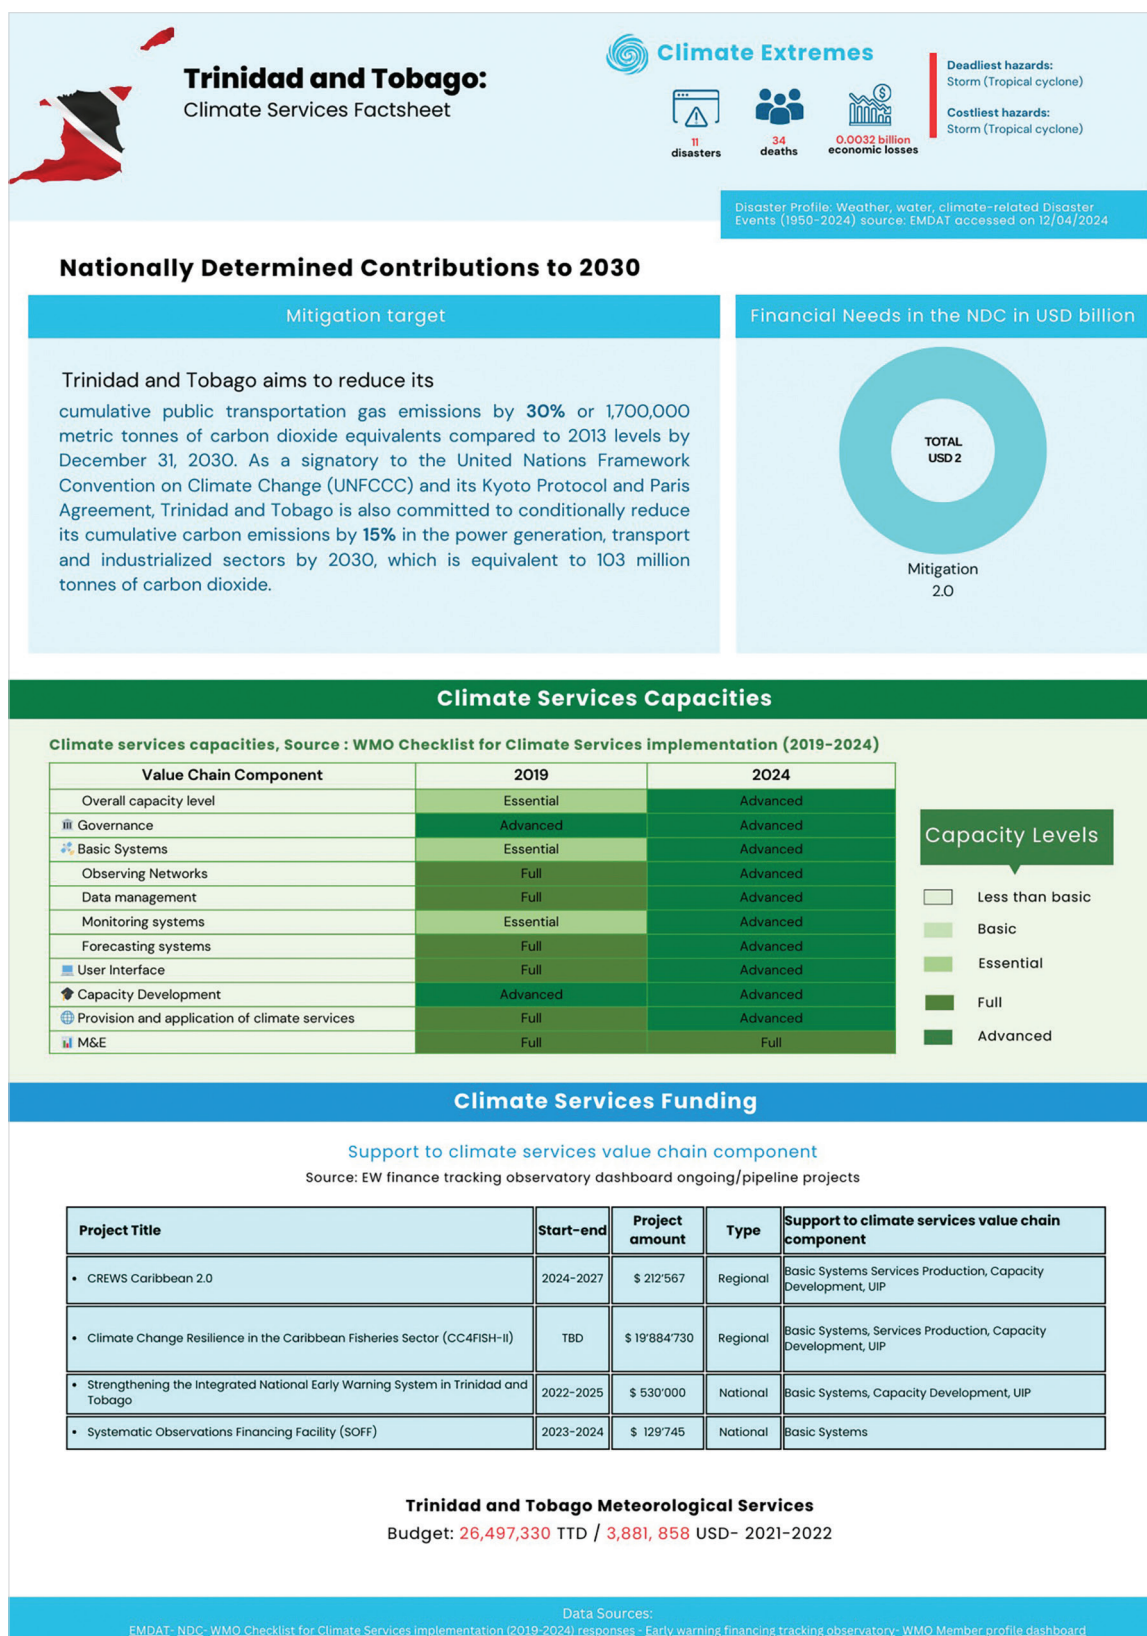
Trinidad and Tobago:
Climate Services Factsheet

Climate Extremes

11 disasters

34 deaths

0.0032 billion economic losses

Deadliest hazards:
Storm (Tropical cyclone)

Costliest hazards:
Storm (Tropical cyclone)

Disaster Profile: Weather, water, climate-related Disaster Events (1950-2024) source: EMDAT accessed on 12/04/2024

Nationally Determined Contributions to 2030

Mitigation target

Trinidad and Tobago aims to reduce its

cumulative public transportation gas emissions by **30%** or 1,700,000 metric tonnes of carbon dioxide equivalents compared to 2013 levels by December 31, 2030. As a signatory to the United Nations Framework Convention on Climate Change (UNFCCC) and its Kyoto Protocol and Paris Agreement, Trinidad and Tobago is also committed to conditionally reduce its cumulative carbon emissions by **15%** in the power generation, transport and industrialized sectors by 2030, which is equivalent to 103 million tonnes of carbon dioxide.

Financial Needs in the NDC in USD billion

TOTAL
USD 2

Mitigation
2.0

Climate Services Capacities

Climate services capacities, Source : WMO Checklist for Climate Services implementation (2019-2024)

| Value Chain Component | 2019 | 2024 |
|---|---|---|
| Overall capacity level | Essential | Advanced |
| Governance | Advanced | Advanced |
| Basic Systems | Essential | Advanced |
| Observing Networks | Full | Advanced |
| Data management | Full | Advanced |
| Monitoring systems | Essential | Advanced |
| Forecasting systems | Full | Advanced |
| User Interface | Full | Advanced |
| Capacity Development | Advanced | Advanced |
| Provision and application of climate services | Full | Advanced |
| M&E | Full | Full |

Capacity Levels
Less than basic
Basic
Essential
Full
Advanced

Climate Services Funding

Support to climate services value chain component
Source: EW finance tracking observatory dashboard ongoing/pipeline projects

| Project Title | Start-end | Project amount | Type | Support to climate services value chain component |
|---|---|---|---|---|
| • CREWS Caribbean 2.0 | 2024-2027 | $ 212'567 | Regional | Basic Systems Services Production, Capacity Development, UIP |
| • Climate Change Resilience in the Caribbean Fisheries Sector (CC4FISH-II) | TBD | $ 19'884'730 | Regional | Basic Systems, Services Production, Capacity Development, UIP |
| • Strengthening the Integrated National Early Warning System in Trinidad and Tobago | 2022-2025 | $ 530'000 | National | Basic Systems, Capacity Development, UIP |
| • Systematic Observations Financing Facility (SOFF) | 2023-2024 | $ 129'745 | National | Basic Systems |

Trinidad and Tobago Meteorological Services
Budget: 26,497,330 TTD / 3,881, 858 USD- 2021-2022

Data Sources:
EMDAT- NDC- WMO Checklist for Climate Services implementation (2019-2024) responses - Early warning financing tracking observatory- WMO Member profile dashboard